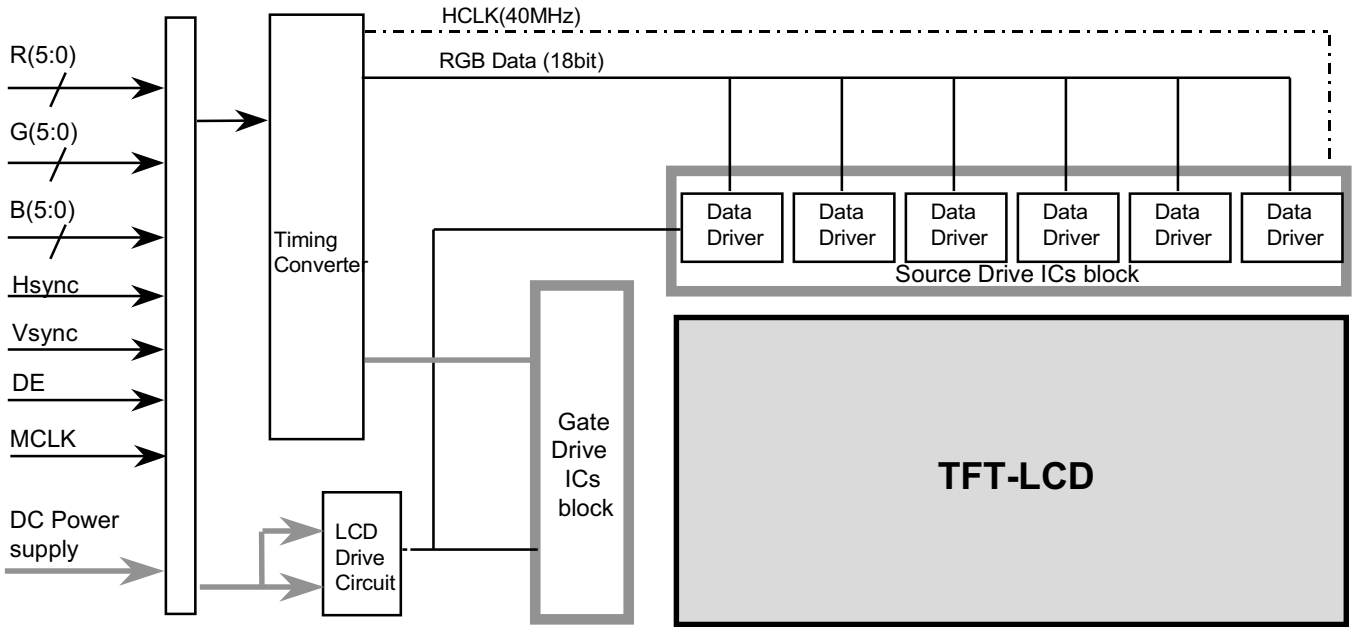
HCLK(40MHz)

RGB Data (18bit)

R(5:0)

G(5:0)

B(5:0)

Hsync

Vsync

DE

MCLK

DC Power supply

Timing Converter

Data Driver

Data Driver

Data Driver

Data Driver

Data Driver

Data Driver

Source Drive ICs block

Gate Drive ICs block

LCD Drive Circuit

TFT-LCD